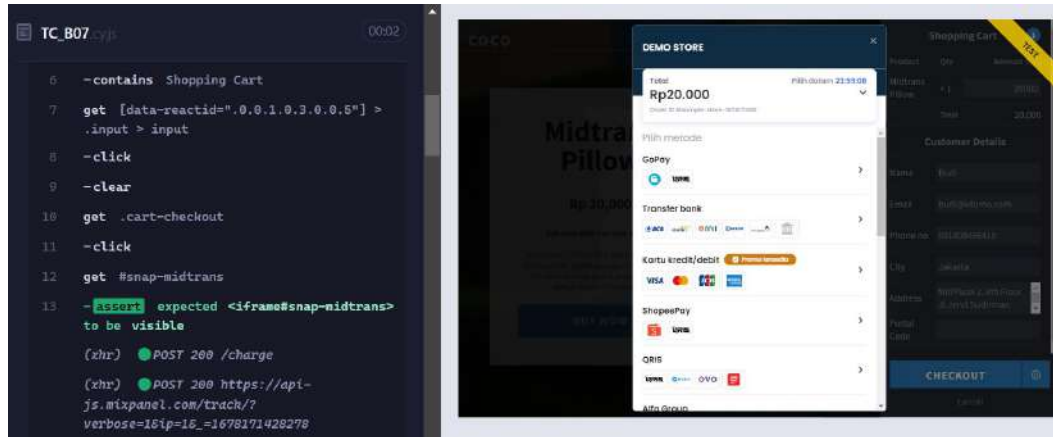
TC_B07.cy.js 00:02

6 -contains Shopping Cart

7 get [data-reactid=".0.0.1.0.3.0.0.5"] > .input > input

8 -click

9 -clear

10 get .cart-checkout

11 -click

12 get #snap-midtrans

13 -assert expected <iframe#snap-midtrans> to be visible

(xhr) POST 200 /charge

(xhr) POST 200 https://api-js.mixpanel.com/track/?verbose=1&ip=1&_=1678171428278

coco

Midtrans Pillow

Rp 20.000

BUY NOW

DEMO STORE

Total

Rp20.000

Pilih dalam 23:59:08

Pilih metode

GoPay

Transfer bank

Kartu kredit/debit

Promo tersedia

VISA

ShopeePay

QRIS

OVO

Alfa Group

Shopping Cart

TEST

Product Qty Amount

Midtrans Pillow 1 20000

Total 20,000

Customer Details

Name Budi

Email budi@utomo.com

Phone no 081808466410

City Jakarta

Address MidPlaza 2, 4th Floor Jl. Jend.Sudirman

Postal Code

CHECKOUT

Cancel